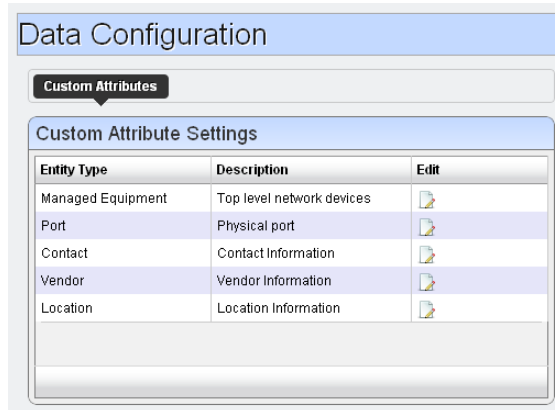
Data Configuration

Custom Attributes

Custom Attribute Settings

| Entity Type | Description | Edit |
|---|---|---|
| Managed Equipment | Top level network devices | |
| Port | Physical port | |
| Contact | Contact Information | |
| Vendor | Vendor Information | |
| Location | Location Information | |